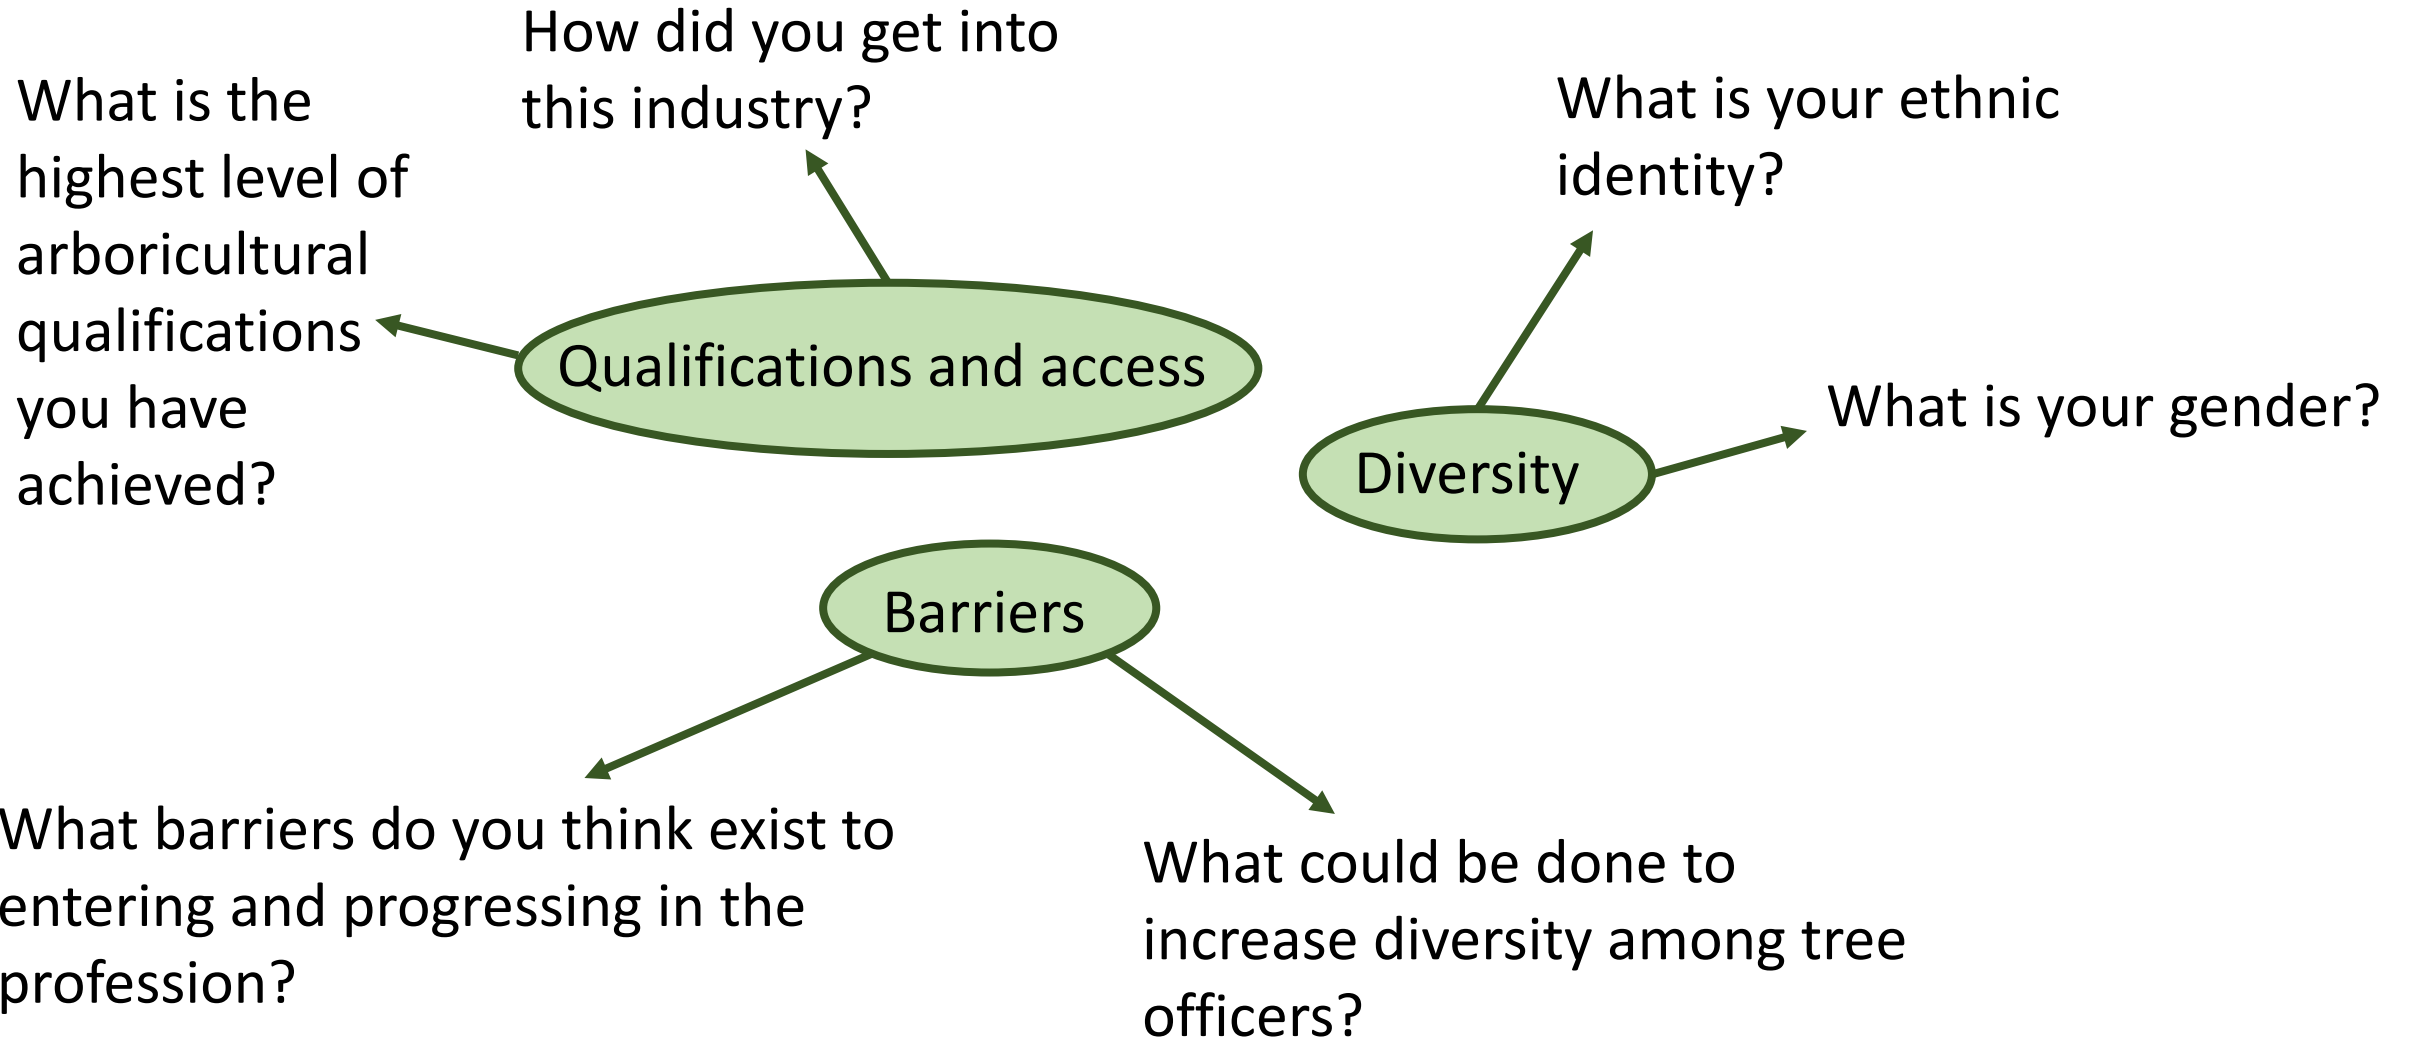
How did you get into this industry?

What is the highest level of arboricultural qualifications you have achieved?

Qualifications and access

What is your ethnic identity?

Diversity

What is your gender?

Barriers

What barriers do you think exist to entering and progressing in the profession?

What could be done to increase diversity among tree officers?